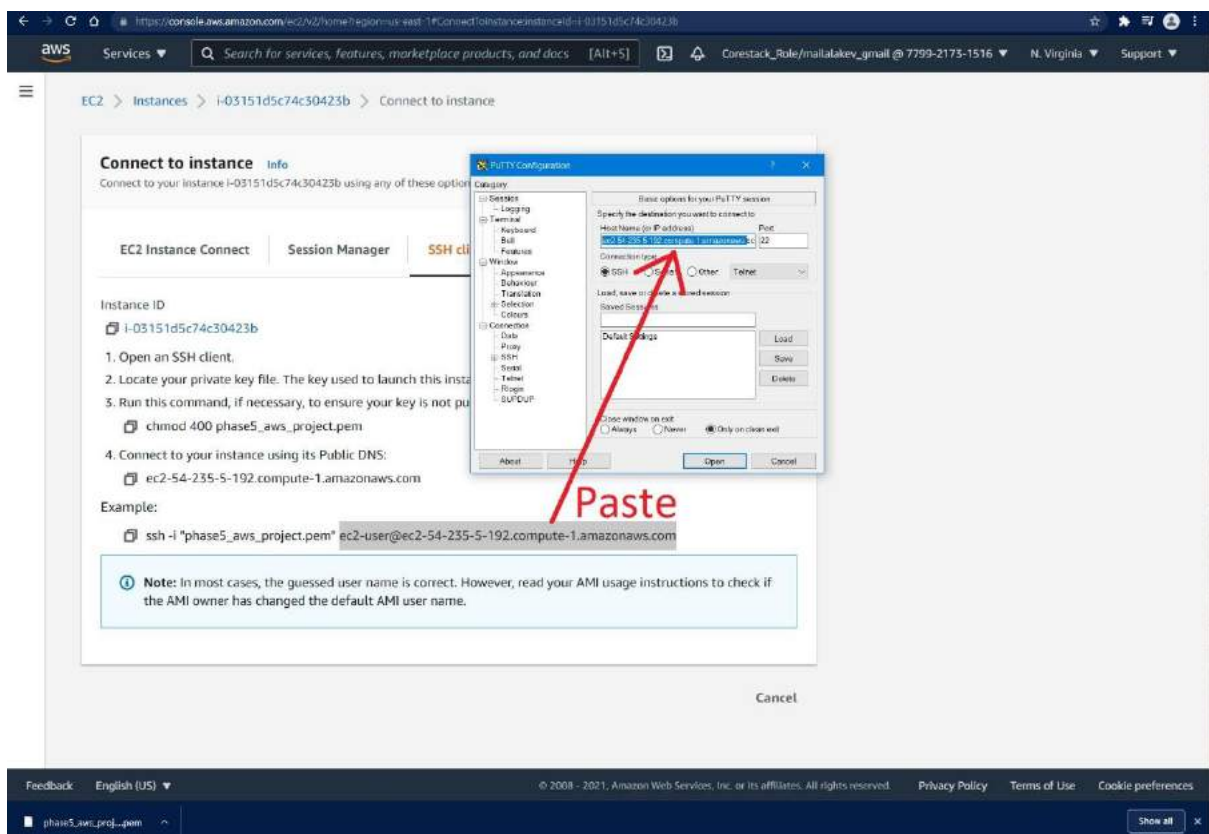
https://console.aws.amazon.com/ec2/v2/home?region=us-east-1#ConnectToInstance:instanceId=i-03151d5c74c30423b

aws Services ▼ Search for services, features, marketplace products, and docs [Alt+S] Corestack_Role/mallalakev_gmail @ 7799-2173-1516 ▼ N. Virginia ▼ Support ▼

EC2 > Instances > i-03151d5c74c30423b > Connect to instance

Connect to instance Info

Connect to your instance i-03151d5c74c30423b using any of these option

EC2 Instance Connect Session Manager SSH cli

Instance ID

i-03151d5c74c30423b

1. Open an SSH client.

2. Locate your private key file. The key used to launch this insta

3. Run this command, if necessary, to ensure your key is not pu

chmod 400 phase5_aws_project.pem

4. Connect to your instance using its Public DNS:

ec2-54-235-5-192.compute-1.amazonaws.com

Example:

ssh -i "phase5_aws_project.pem" ec2-user@ec2-54-235-5-192.compute-1.amazonaws.com

Note: In most cases, the guessed user name is correct. However, read your AMI usage instructions to check if the AMI owner has changed the default AMI user name.

Cancel

PuTTY Configuration

Category:

Session
Logging
Terminal
Keyboard
Bell
Features
Window
Appearance
Behaviour
Translation
Selection
Colours
Connection
Data
Proxy
SSH
Serial
Telnet
Rlogin
SUPDUP

Basic options for your PuTTY session

Specify the destination you want to connect to

Host Name (or IP address) Port

ec2-54-235-5-192.compute-1.amazonaws.cc 22

Connection type:

SSH Serial Other: Telnet

Load, save or delete a stored session

Saved Sessions

Default Settings

Load

Save

Delete

Close window on exit:

Always Never Only on clean exit

About Help Open Cancel

Paste

Feedback English (US) ▼

© 2008 - 2021, Amazon Web Services, Inc. or its affiliates. All rights reserved. Privacy Policy Terms of Use Cookie preferences

phase5_aws_proj....pem

Show all